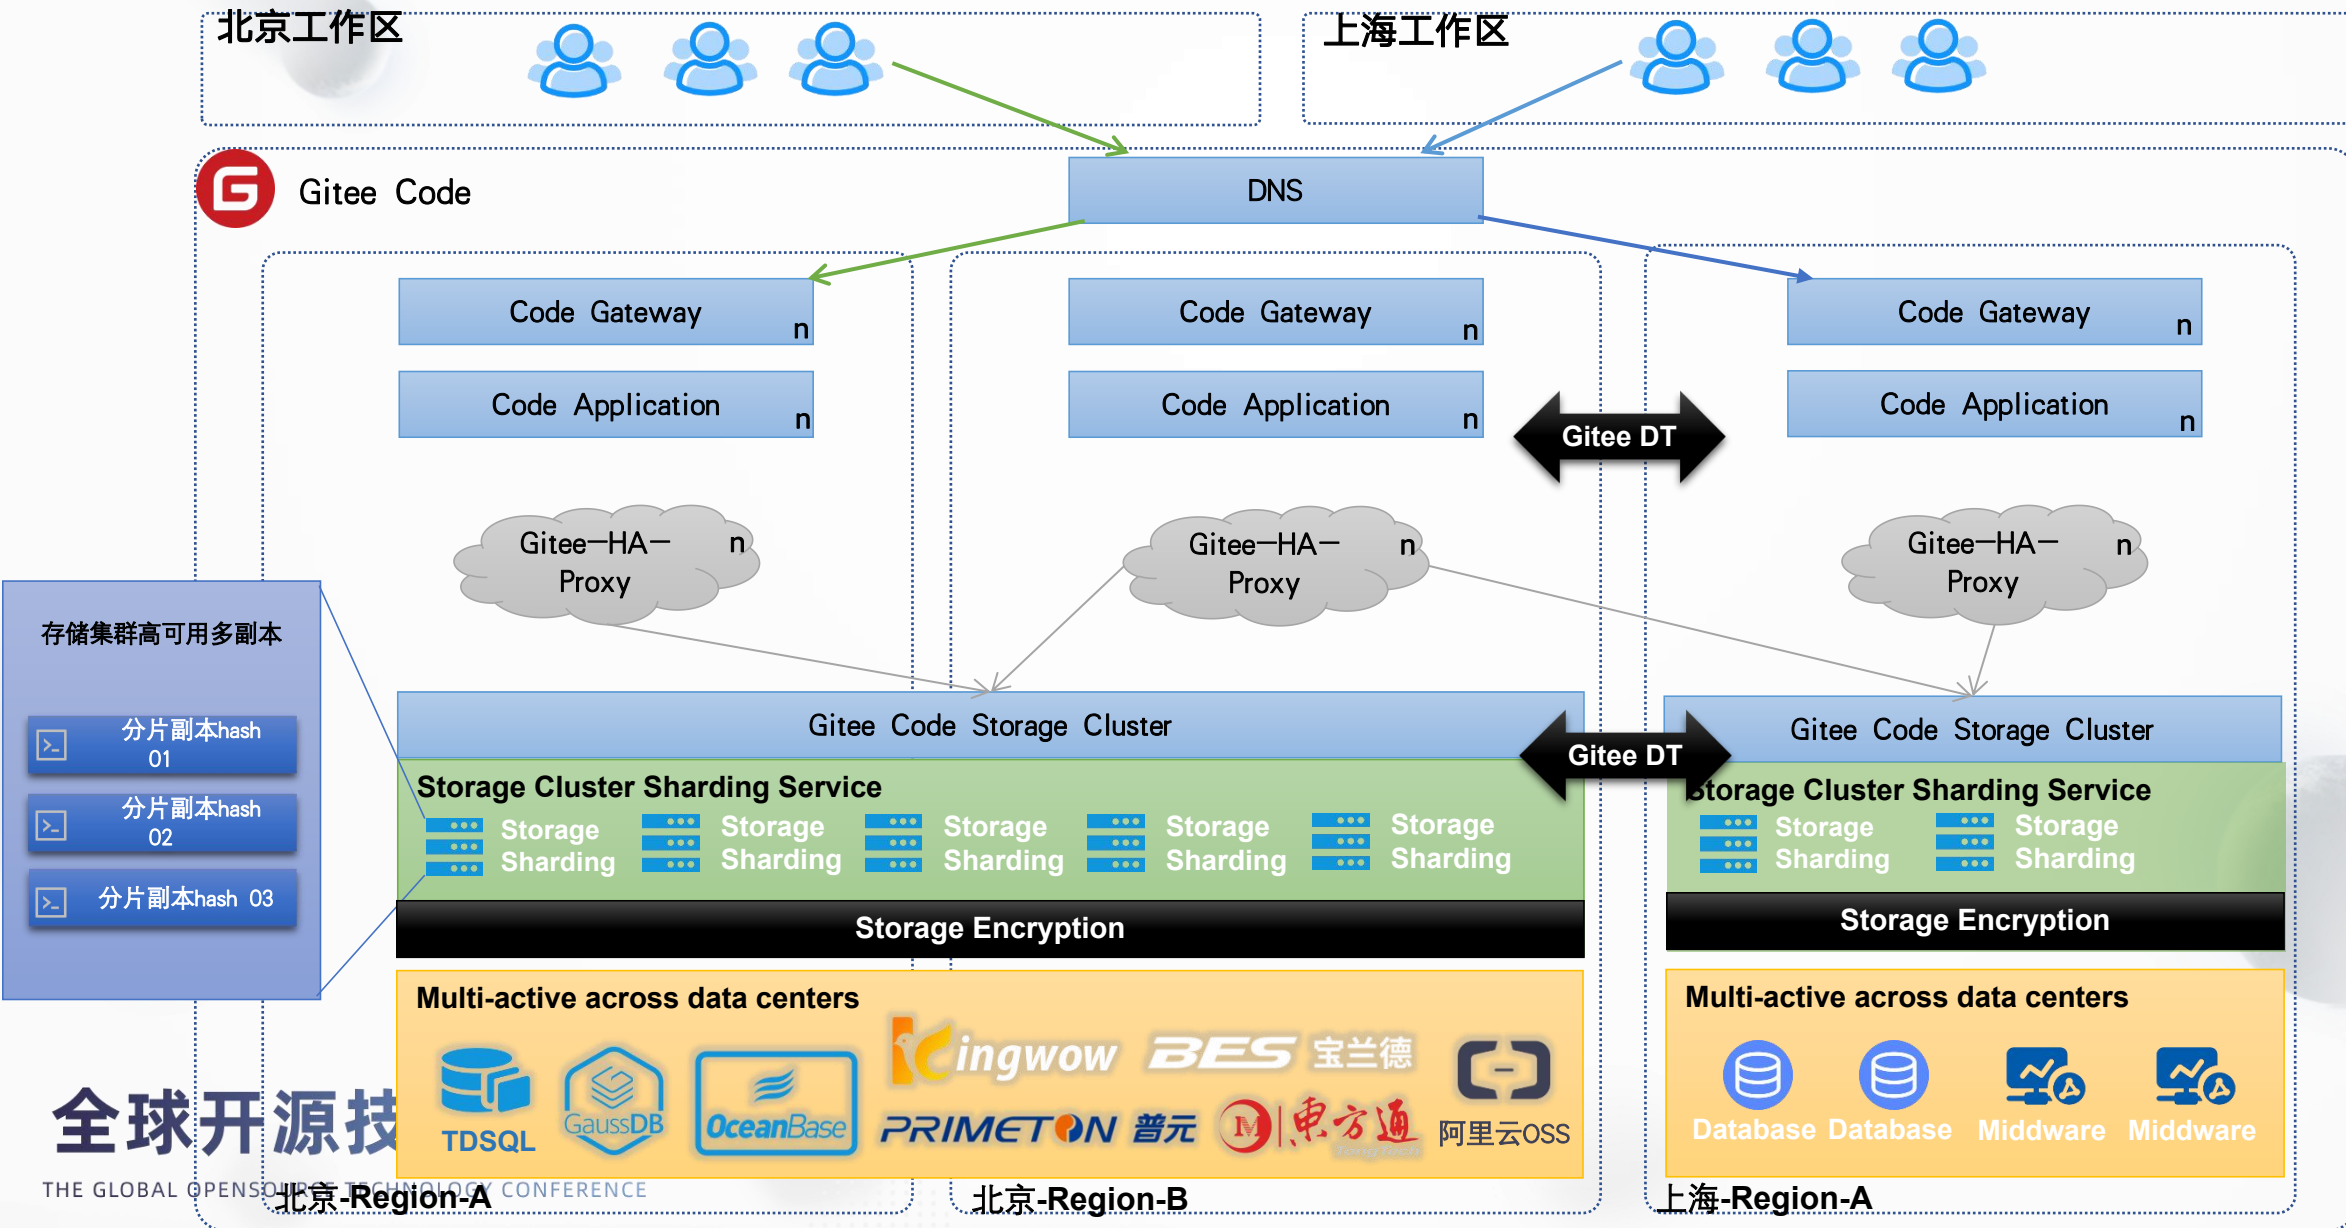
北京工作区

上海工作区

Gitee Code

DNS

Code Gateway n

Code Application n

Code Gateway n

Code Application n

Gitee DT

Code Gateway n

Code Application n

Gitee—HA— n
Proxy

Gitee—HA— n
Proxy

Gitee—HA— n
Proxy

存储集群高可用多副本

分片副本hash 01

分片副本hash 02

分片副本hash 03

Gitee Code Storage Cluster

Storage Cluster Sharding Service

Storage Sharding

Storage Sharding

Storage Sharding

Storage Sharding

Storage Sharding

Storage Encryption

Multi-active across data centers

TDSQL

GaussDB

OceanBase

Kingwow

BES 宝兰德

PRIMETON 普元

東方通

阿里云OSS

Gitee DT

Gitee Code Storage Cluster

Storage Cluster Sharding Service

Storage Sharding

Storage Sharding

Storage Encryption

Multi-active across data centers

Database Database Middware Middware

全球开源技

THE GLOBAL OPENSOURCE TECHNOLOGY CONFERENCE

北京-Region-A

北京-Region-B

上海-Region-A